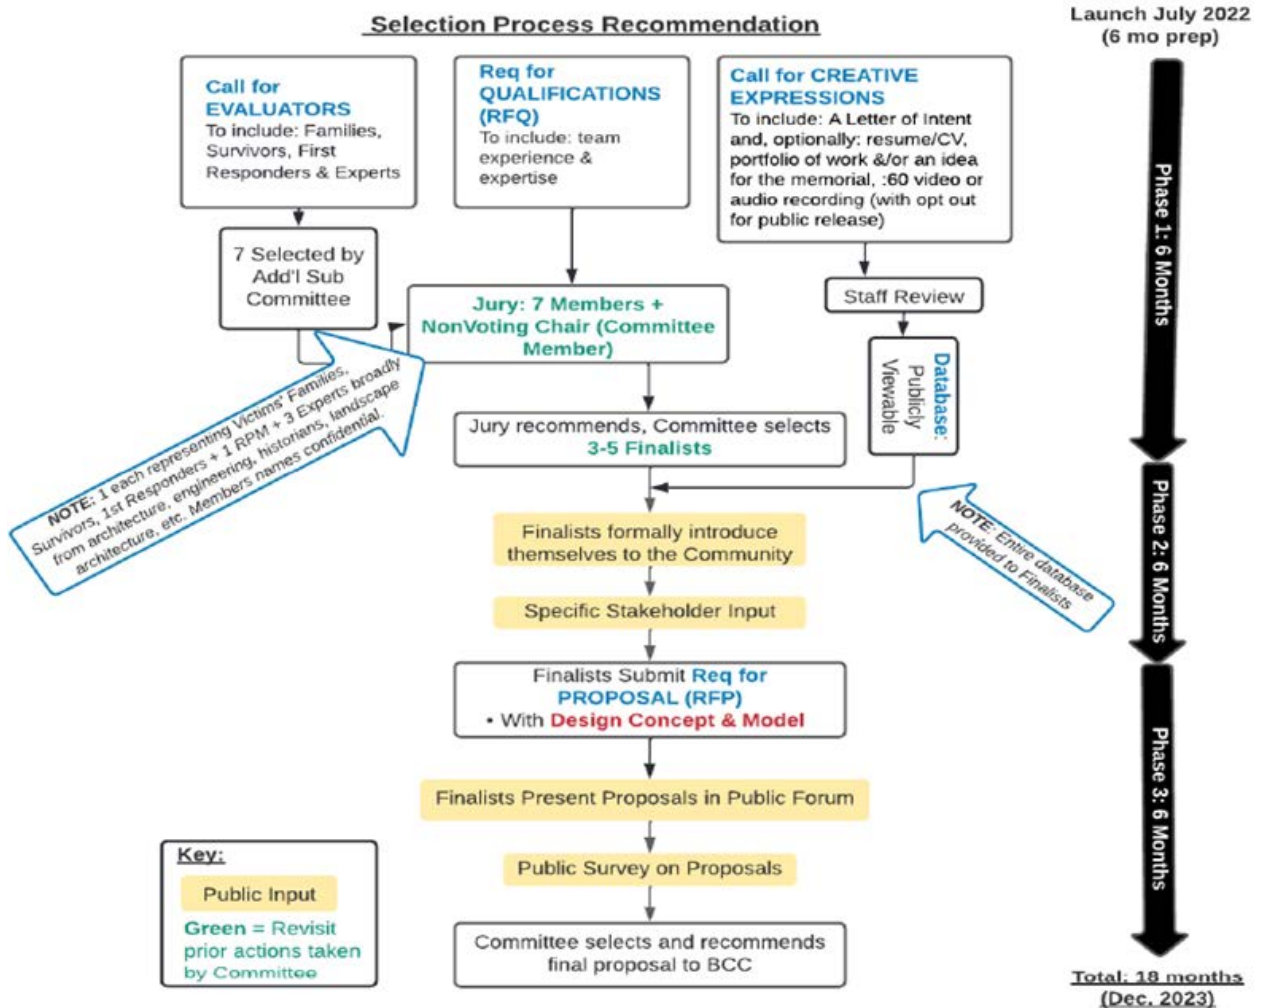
Selection Process Recommendation

Launch July 2022 (6 mo prep)

Call for EVALUATORS
To include: Families, Survivors, First Responders & Experts

Req for QUALIFICATIONS (RFQ)
To include: team experience & expertise

Call for CREATIVE EXPRESSIONS
To include: A Letter of Intent and, optionally: resume/CV, portfolio of work &/or an idea for the memorial, :60 video or audio recording (with opt out for public release)

7 Selected by Add'l Sub Committee

Jury: 7 Members + NonVoting Chair (Committee Member)

Staff Review

Database: Publicly Viewable

NOTE: 1 each representing Victims' Families, Survivors, 1st Responders + 1 RPM + 3 Experts broadly from architecture, engineering, historians, landscape architecture, etc. Members names confidential.

Jury recommends, Committee selects 3-5 Finalists

NOTE: Entire database provided to Finalists

Finalists formally introduce themselves to the Community

Specific Stakeholder Input

Finalists Submit Req for PROPOSAL (RFP)
• With Design Concept & Model

Finalists Present Proposals in Public Forum

Public Survey on Proposals

Committee selects and recommends final proposal to BCC

Phase 1: 6 Months

Phase 2: 6 Months

Phase 3: 6 Months

Key:
Public Input
Green = Revisit prior actions taken by Committee

Total: 18 months (Dec. 2023)